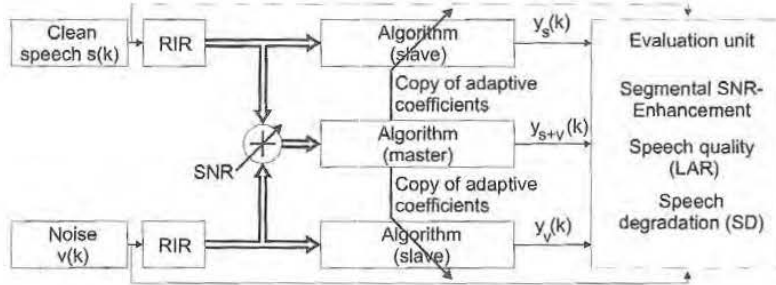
Clean speech s(k)

RIR

Algorithm (slave)

$y_s(k)$

Evaluation unit

Copy of adaptive coefficients

Segmental SNR-Enhancement

SNR

Algorithm (master)

$y_{s+v}(k)$

Speech quality (LAR)

Copy of adaptive coefficients

Speech degradation (SD)

Noise v(k)

RIR

Algorithm (slave)

$y_v(k)$